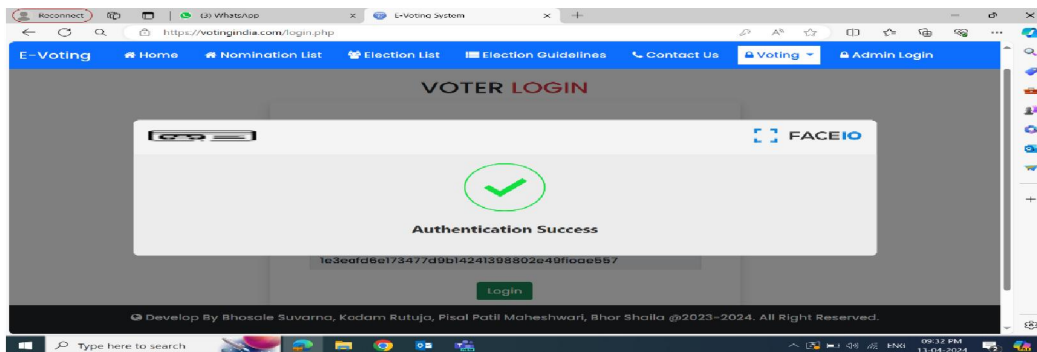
Reconnect
(3) WhatsApp
E-Voting System
https://votingindia.com/login.php

E-Voting
Home
Nomination List
Election List
Election Guidelines
Contact Us
Voting
Admin Login

VOTER LOGIN

FACEIO

Authentication Success

1e3eafd6e173477d9b14241398802e49fioae557

Login

Develop By Bhosale Suvarna, Kadam Rutuja, Pisal Patil Maheshwari, Bhor Shaila @2023-2024. All Right Reserved.

Type here to search
ENG
09:32 PM
13-04-2024